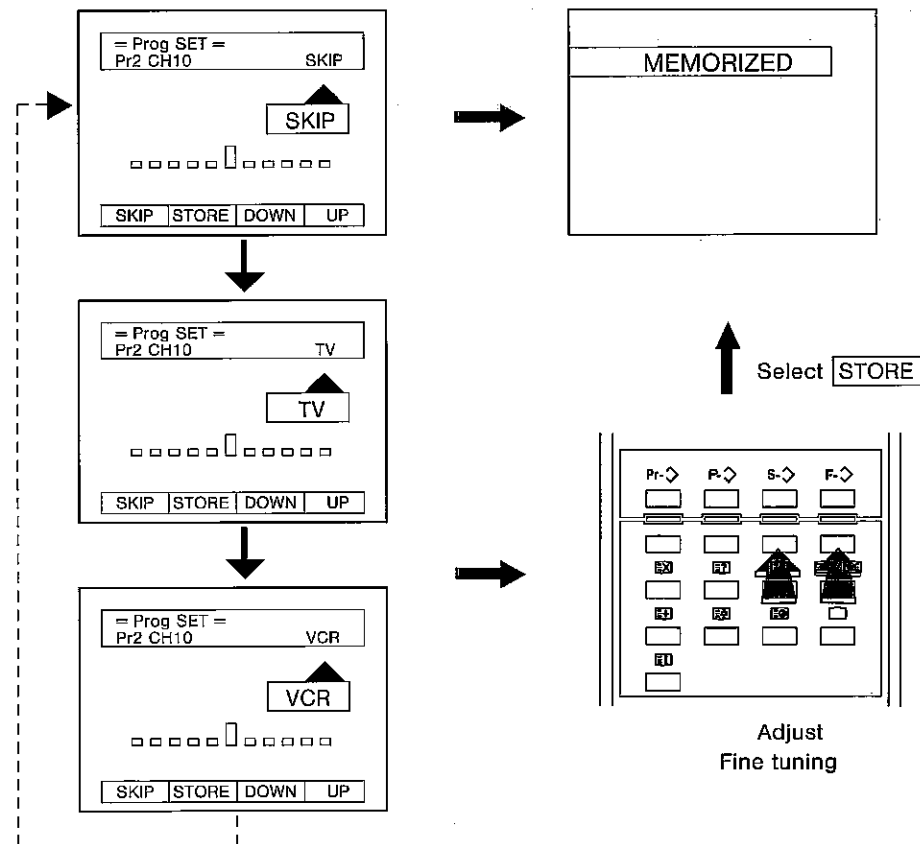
= Prog SET =
Pr2 CH10 SKIP

SKIP

SKIP | STORE | DOWN | UP

MEMORIZED

= Prog SET =
Pr2 CH10 TV

TV

SKIP | STORE | DOWN | UP

Select STORE

Pr-◇ P-◇ S-◇ F-◇

= Prog SET =
Pr2 CH10 VCR

VCR

SKIP | STORE | DOWN | UP

Adjust
Fine tuning